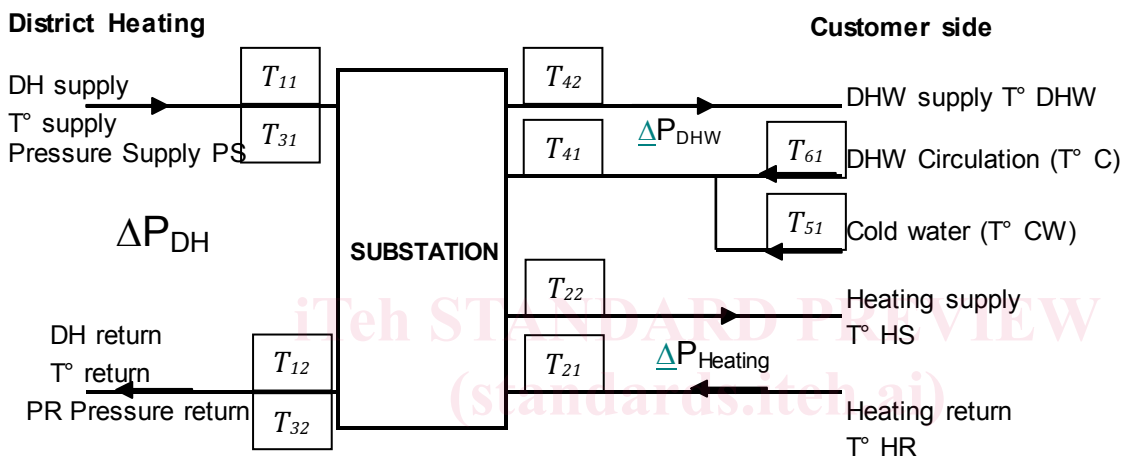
District Heating

Customer side

DH supply
T° supply
Pressure Supply PS

$T_{11}$

$T_{31}$

$\Delta P_{DH}$

SUBSTATION

$T_{42}$

DHW supply T° DHW

$\Delta P_{DHW}$

$T_{41}$

$T_{61}$

DHW Circulation (T° C)

$T_{51}$

Cold water (T° CW)

$T_{22}$

Heating supply
T° HS

iTeh STANDARD PREVIEW
(standards.iteh.ai)

DH return
T° return
PR Pressure return

$T_{12}$

$T_{32}$

$T_{21}$

$\Delta P_{Heating}$

Heating return
T° HR